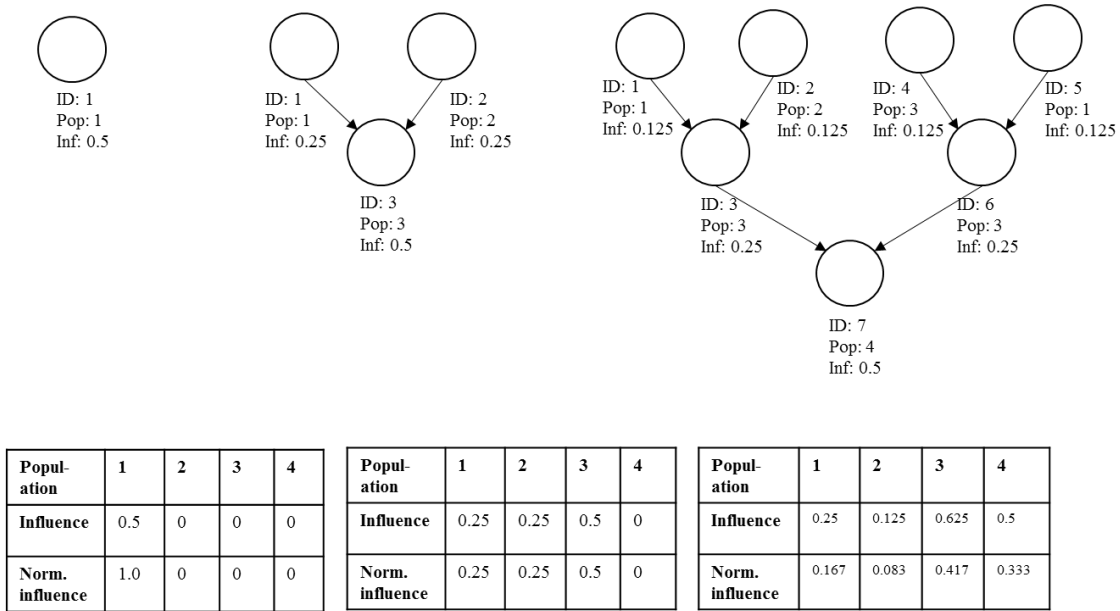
ID: 1
Pop: 1
Inf: 0.5

ID: 1
Pop: 1
Inf: 0.25

ID: 2
Pop: 2
Inf: 0.25

ID: 3
Pop: 3
Inf: 0.5

ID: 1
Pop: 1
Inf: 0.125

ID: 2
Pop: 2
Inf: 0.125

ID: 4
Pop: 3
Inf: 0.125

ID: 5
Pop: 1
Inf: 0.125

ID: 3
Pop: 3
Inf: 0.25

ID: 6
Pop: 3
Inf: 0.25

ID: 7
Pop: 4
Inf: 0.5

| Population | 1 | 2 | 3 | 4 |
|---|---|---|---|---|
| Influence | 0.5 | 0 | 0 | 0 |
| Norm. influence | 1.0 | 0 | 0 | 0 |

| Population | 1 | 2 | 3 | 4 |
|---|---|---|---|---|
| Influence | 0.25 | 0.25 | 0.5 | 0 |
| Norm. influence | 0.25 | 0.25 | 0.5 | 0 |

| Population | 1 | 2 | 3 | 4 |
|---|---|---|---|---|
| Influence | 0.25 | 0.125 | 0.625 | 0.5 |
| Norm. influence | 0.167 | 0.083 | 0.417 | 0.333 |